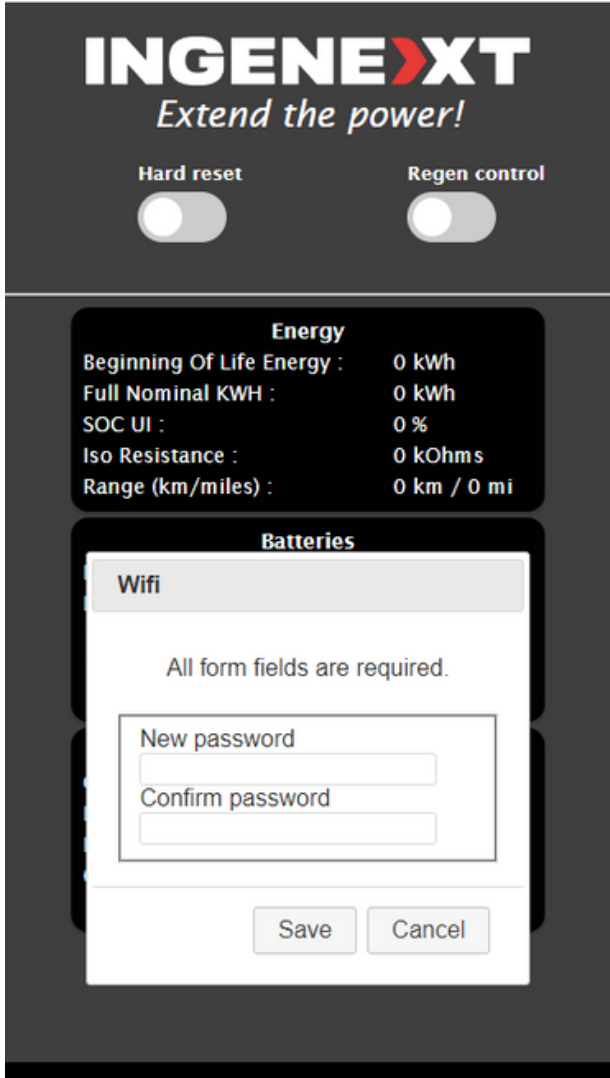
INGENEXT
Extend the power!

Hard reset
Regen control

Energy

| | |
|---|---|
| Beginning Of Life Energy : | 0 kWh |
| Full Nominal KWH : | 0 kWh |
| SOC UI : | 0 % |
| Iso Resistance : | 0 kOhms |
| Range (km/miles) : | 0 km / 0 mi |

Batteries

Wifi

All form fields are required.

New password

Confirm password

Save
Cancel